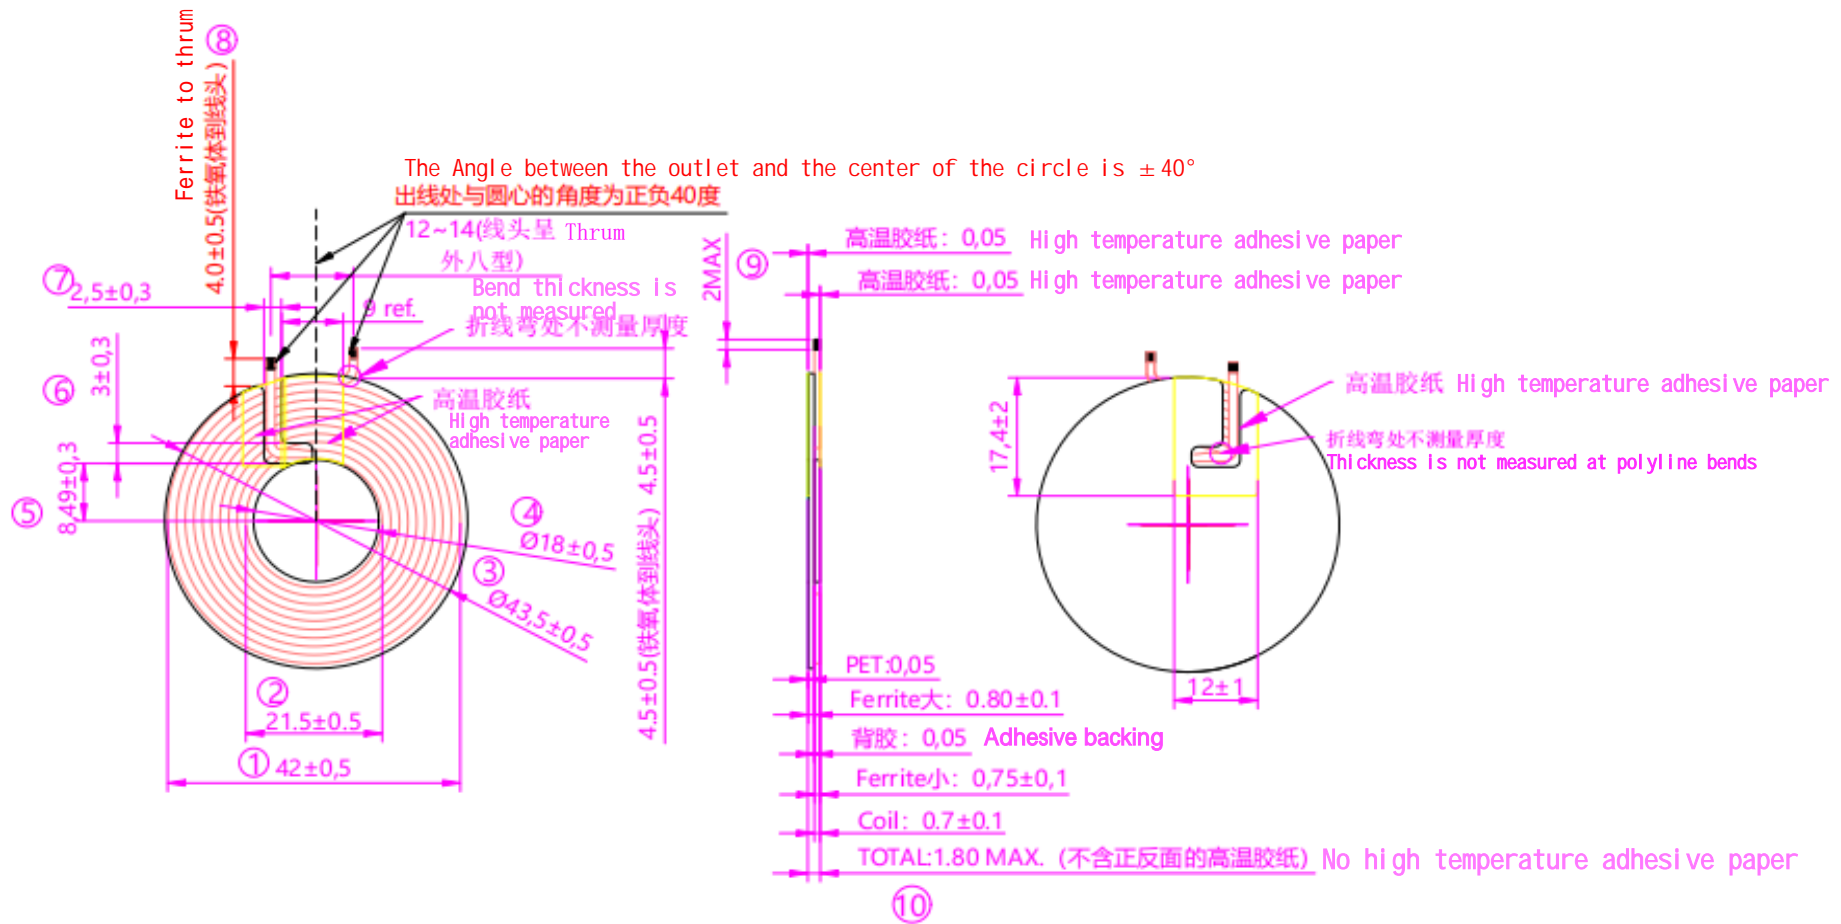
Ferrite to thrum
⑧
4.0±0.5(铁氧体到线头)
The Angle between the outlet and the center of the circle is ±40°
出线处与圆心的角度为正负40度
12~14(线头呈 Thrum
外八型)
⑦ 2,5±0,3
9 ref.
Bend thickness is not measured
折线弯处不测量厚度
⑥ 3±0,3
高温胶纸
High temperature adhesive paper
⑤ 8,49±0,3
④ Ø18±0,5
③ Ø43,5±0,5
② 21.5±0.5
① 42±0,5
4.5±0.5
4.5±0.5(铁氧体到线头)
2MAX
⑨
高温胶纸：0,05 High temperature adhesive paper
高温胶纸：0,05 High temperature adhesive paper
PET:0,05
Ferrite大：0.80±0.1
背胶：0,05 Adhesive backing
Ferrite小：0,75±0,1
Coil：0.7±0.1
TOTAL:1.80 MAX.（不含正反面的高温胶纸）No high temperature adhesive paper
⑩
高温胶纸 High temperature adhesive paper
折线弯处不测量厚度
Thickness is not measured at polyline bends
17,4±2
12±1